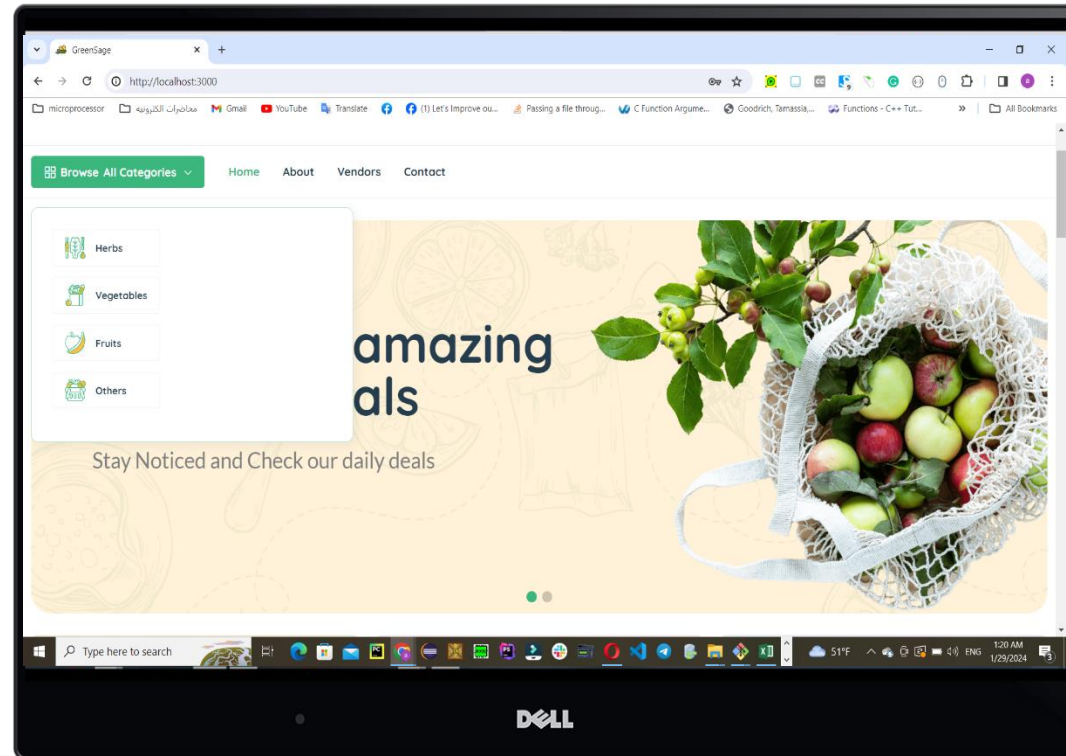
GreenSage
http://localhost:3000
microprocessor محاضرات الكترونية Gmail YouTube Translate (1) Let's Improve ou... Passing a file throug... C Function Argume... Goodrich, Tamassia,... Functions - C++ Tut... » All Bookmarks

Browse All Categories Home About Vendors Contact

Herbs
Vegetables
Fruits
Others

amazing
als

Stay Noticed and Check our daily deals

Type here to search
51°F ENG 1:20 AM 1/29/2024

DELL